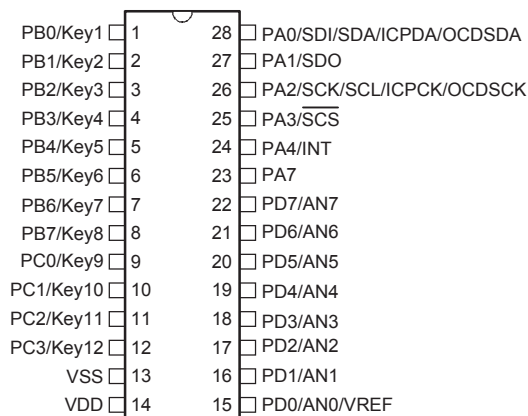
PB0/Key1 1
PB1/Key2 2
PB2/Key3 3
PB3/Key4 4
PB4/Key5 5
PB5/Key6 6
PB6/Key7 7
PB7/Key8 8
PC0/Key9 9
PC1/Key10 10
PC2/Key11 11
PC3/Key12 12
VSS 13
VDD 14

28 PA0/SDI/SDA/ICPDA/OCDSDA
27 PA1/SDO
26 PA2/SCK/SCL/ICPCK/OCDSCK
25 PA3/$\overline{SCS}$
24 PA4/INT
23 PA7
22 PD7/AN7
21 PD6/AN6
20 PD5/AN5
19 PD4/AN4
18 PD3/AN3
17 PD2/AN2
16 PD1/AN1
15 PD0/AN0/VREF